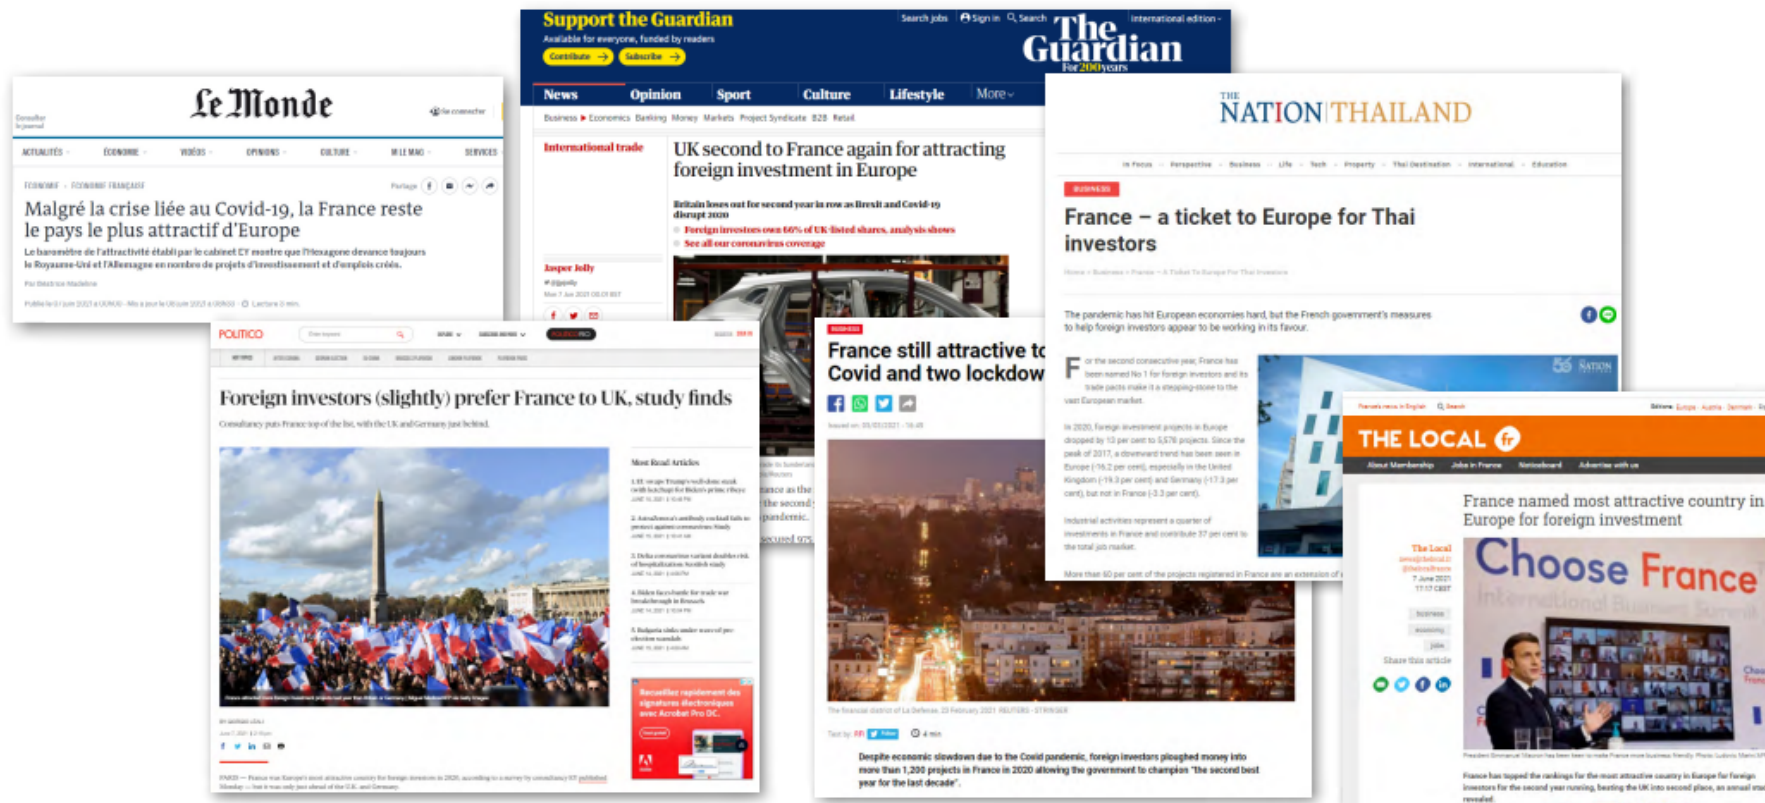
Le Monde

ACTUALITÉS ÉCONOMIE VIDÉOS OPINIONS CULTURE M LE MAG SERVICES

ÉCONOMIE · ÉCONOMIE FRANÇAISE

Partage

Malgré la crise liée au Covid-19, la France reste le pays le plus attractif d'Europe

Le baromètre de l'attractivité établi par le cabinet EY montre que l'Hexagone devance toujours le Royaume-Uni et l'Allemagne en nombre de projets d'investissement et d'emplois créés.

Support the Guardian

Available for everyone, funded by readers

Contribute → Subscribe →

Search jobs Sign in Search International edition

The Guardian

For 200 years

News Opinion Sport Culture Lifestyle More

Business ▸ Economics Banking Money Markets Project Syndicate B2B Retail

International trade

UK second to France again for attracting foreign investment in Europe

Britain loses out for second year in row as Brexit and Covid-19 disrupt 2020

Foreign investors own 60% of UK-listed shares, analysis shows

See all our coronavirus coverage

Jasper Jolly

THE NATION THAILAND

BUSINESS

France – a ticket to Europe for Thai investors

The pandemic has hit European economies hard, but the French government's measures to help foreign investors appear to be working in its favour.

For the second consecutive year, France has been named No 1 for foreign investors and its trade pacts make it a stepping-stone to the vast European market.

In 2020, foreign investment projects in Europe dropped by 13 per cent to 5,578 projects. Since the peak of 2017, a downward trend has been seen in Europe (-16.2 per cent), especially in the United Kingdom (-19.3 per cent) and Germany (-17.3 per cent), but not in France (-3.3 per cent).

Industrial activities represent a quarter of investments in France and contribute 37 per cent to the total job market.

More than 60 per cent of the projects registered in France are an extension of

POLITICO

Foreign investors (slightly) prefer France to UK, study finds

Consultancy puts France top of the list, with the UK and Germany just behind.

Most Read Articles

BUSINESS

France still attractive t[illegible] Covid and two lockdow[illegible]

4 min

Despite economic slowdown due to the Covid pandemic, foreign investors ploughed money into more than 1,200 projects in France in 2020 allowing the government to champion "the second best year for the last decade".

THE LOCAL fr

France named most attractive country in Europe for foreign investment

The Local

Choose France

Share this article